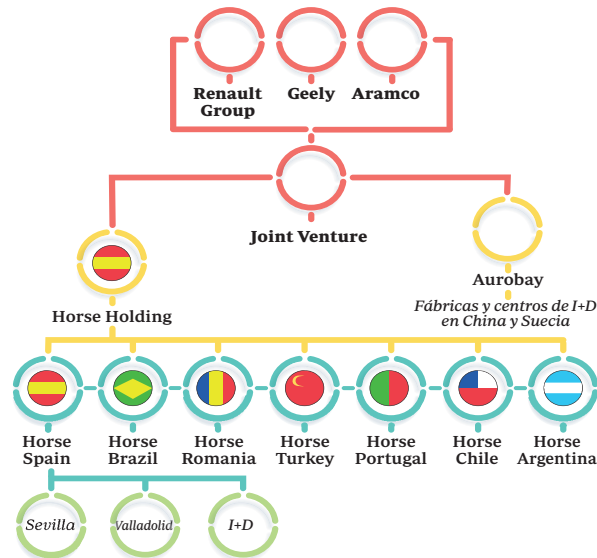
Renault Group

Geely

Aramco

Joint Venture

Horse Holding

Aurobay

Fábricas y centros de I+D en China y Suecia

Horse Spain

Horse Brazil

Horse Romania

Horse Turkey

Horse Portugal

Horse Chile

Horse Argentina

Sevilla

Valladolid

I+D